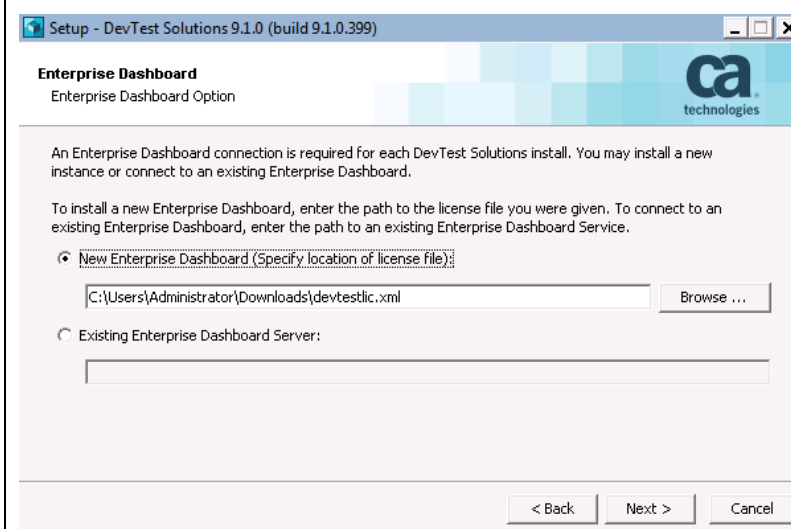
Setup - DevTest Solutions 9.1.0 (build 9.1.0.399)

Enterprise Dashboard
Enterprise Dashboard Option

ca technologies

An Enterprise Dashboard connection is required for each DevTest Solutions install. You may install a new instance or connect to an existing Enterprise Dashboard.

To install a new Enterprise Dashboard, enter the path to the license file you were given. To connect to an existing Enterprise Dashboard, enter the path to an existing Enterprise Dashboard Service.

New Enterprise Dashboard (Specify location of license file):

C:\Users\Administrator\Downloads\devtestlic.xml

Browse ...

Existing Enterprise Dashboard Server:

< Back

Next >

Cancel